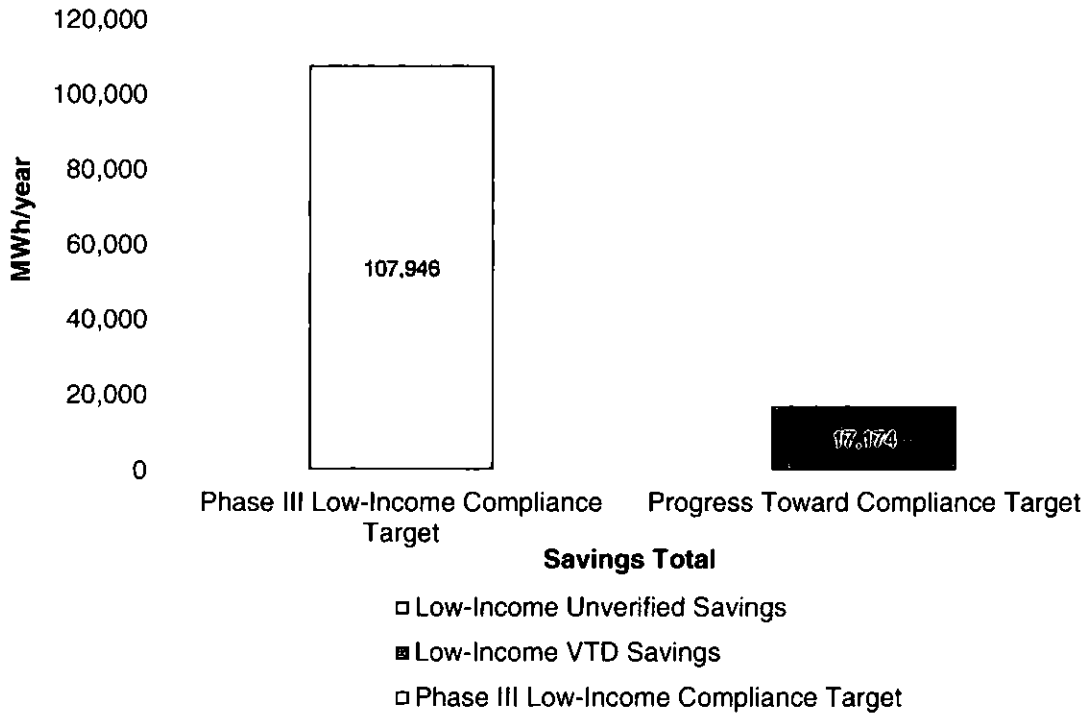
120,000
100,000
80,000
60,000
40,000
20,000
0

MWh/year

107,946

17,174

Phase III Low-Income Compliance Target

Progress Toward Compliance Target

Savings Total

Low-Income Unverified Savings
Low-Income VTD Savings
Phase III Low-Income Compliance Target